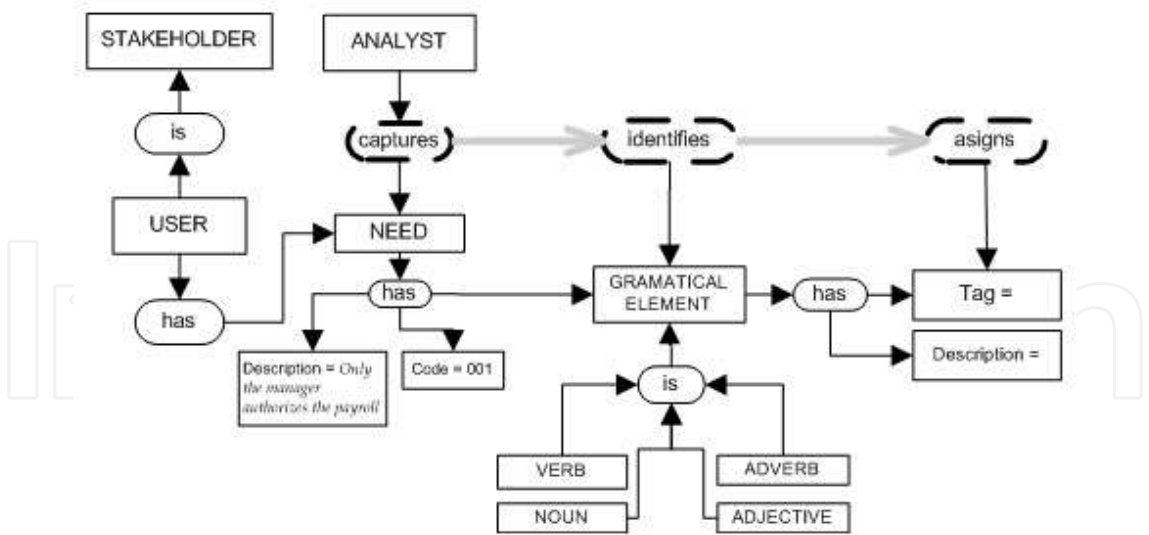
STAKEHOLDER

ANALYST

is

captures

identifies

asigns

USER

NEED

has

has

GRAMATICAL ELEMENT

has

Tag =

Description = Only the manager authorizes the payroll

Code = 001

Description =

is

VERB

ADVERB

NOUN

ADJECTIVE